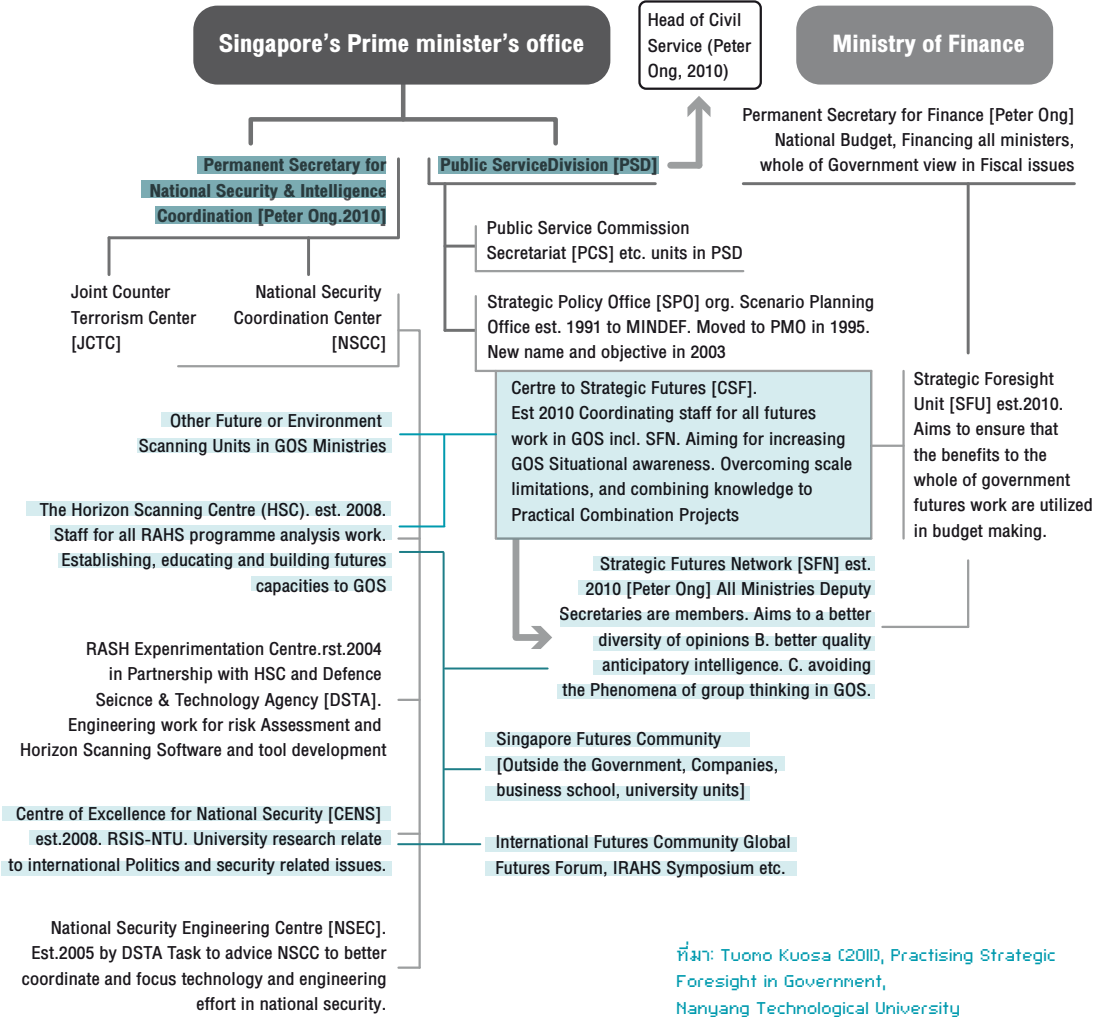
Singapore's Prime minister's office

Head of Civil Service (Peter Ong, 2010)

Ministry of Finance

Permanent Secretary for Finance [Peter Ong] National Budget, Financing all ministers, whole of Government view in Fiscal issues

Permanent Secretary for National Security & Intelligence Coordination [Peter Ong.2010]

Public ServiceDivision [PSD]

Public Service Commission Secretariat [PCS] etc. units in PSD

Joint Counter Terrorism Center [JCTC]

National Security Coordination Center [NSCC]

Strategic Policy Office [SPO] org. Scenario Planning Office est. 1991 to MINDEF. Moved to PMO in 1995. New name and objective in 2003

Certre to Strategic Futures [CSF]. Est 2010 Coordinating staff for all futures work in GOS incl. SFN. Aiming for increasing GOS Situational awareness. Overcoming scale limitations, and combining knowledge to Practical Combination Projects

Strategic Foresight Unit [SFU] est.2010. Aims to ensure that the benefits to the whole of government futures work are utilized in budget making.

Other Future or Environment Scanning Units in GOS Ministries

The Horizon Scanning Centre (HSC). est. 2008. Staff for all RAHS programme analysis work.

Establishing, educating and building futures capacities to GOS

Strategic Futures Network [SFN] est. 2010 [Peter Ong] All Ministries Deputy Secretaries are members. Aims to a better diversity of opinions B. better quality anticipatory intelligence. C. avoiding the Phenomena of group thinking in GOS.

RASH Expenrimentation Centre.rst.2004 in Partnership with HSC and Defence Seicnce & Technology Agency [DSTA]. Engineering work for risk Assessment and Horizon Scanning Software and tool development

Singapore Futures Community [Outside the Government, Companies, business school, university units]

Centre of Excellence for National Security [CENS] est.2008. RSIS-NTU. University research relate to international Politics and security related issues.

International Futures Community Global Futures Forum, IRAHS Symposium etc.

National Security Engineering Centre [NSEC]. Est.2005 by DSTA Task to advice NSCC to better coordinate and focus technology and engineering effort in national security.

ที่มา: Tuomo Kuosa (2011), Practising Strategic Foresight in Government, Nanyang Technological University